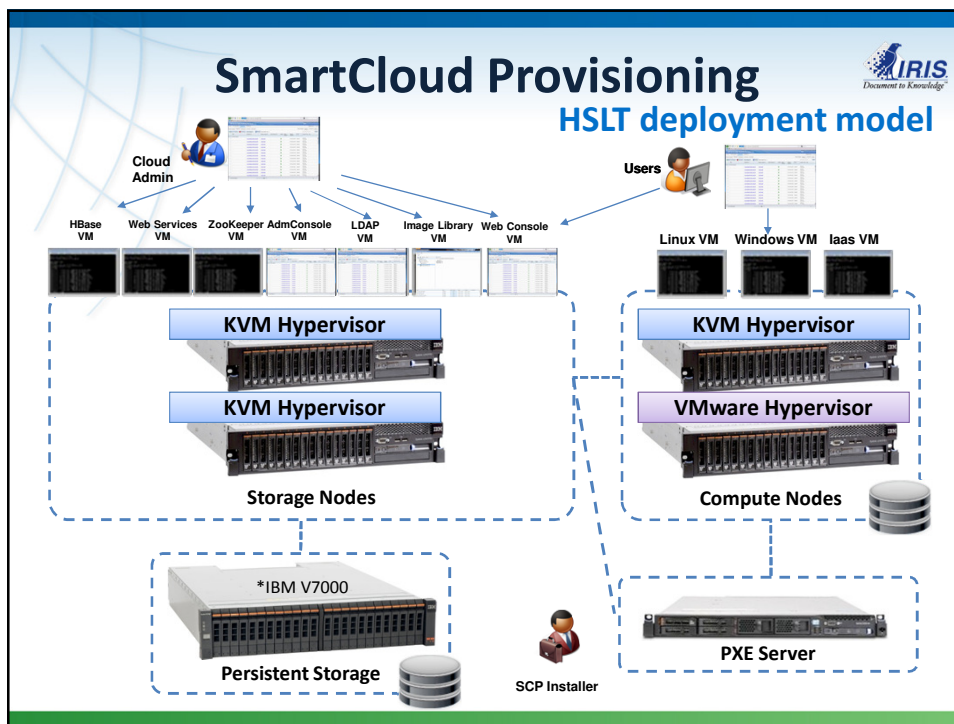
SmartCloud Provisioning

IRIS
Document to Knowledge

HSLT deployment model

Cloud Admin

Users

HBase VM

Web Services VM

ZooKeeper VM

AdmConsole VM

LDAP VM

Image Library VM

Web Console VM

Linux VM

Windows VM

Iaas VM

KVM Hypervisor

KVM Hypervisor

Storage Nodes

KVM Hypervisor

VMware Hypervisor

Compute Nodes

*IBM V7000

Persistent Storage

SCP Installer

PXE Server